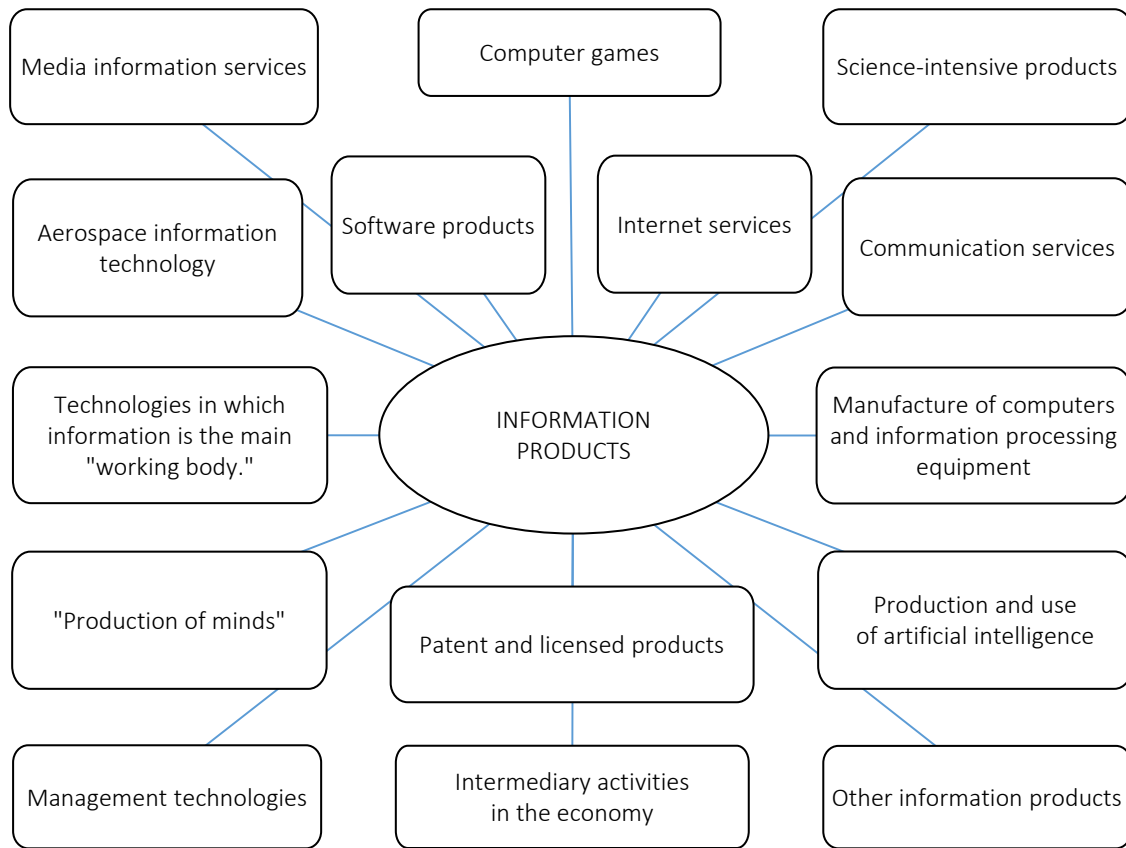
Media information services

Computer games

Science-intensive products

Aerospace information technology

Software products

Internet services

Communication services

Technologies in which information is the main "working body."

INFORMATION PRODUCTS

Manufacture of computers and information processing equipment

"Production of minds"

Patent and licensed products

Production and use of artificial intelligence

Management technologies

Intermediary activities in the economy

Other information products